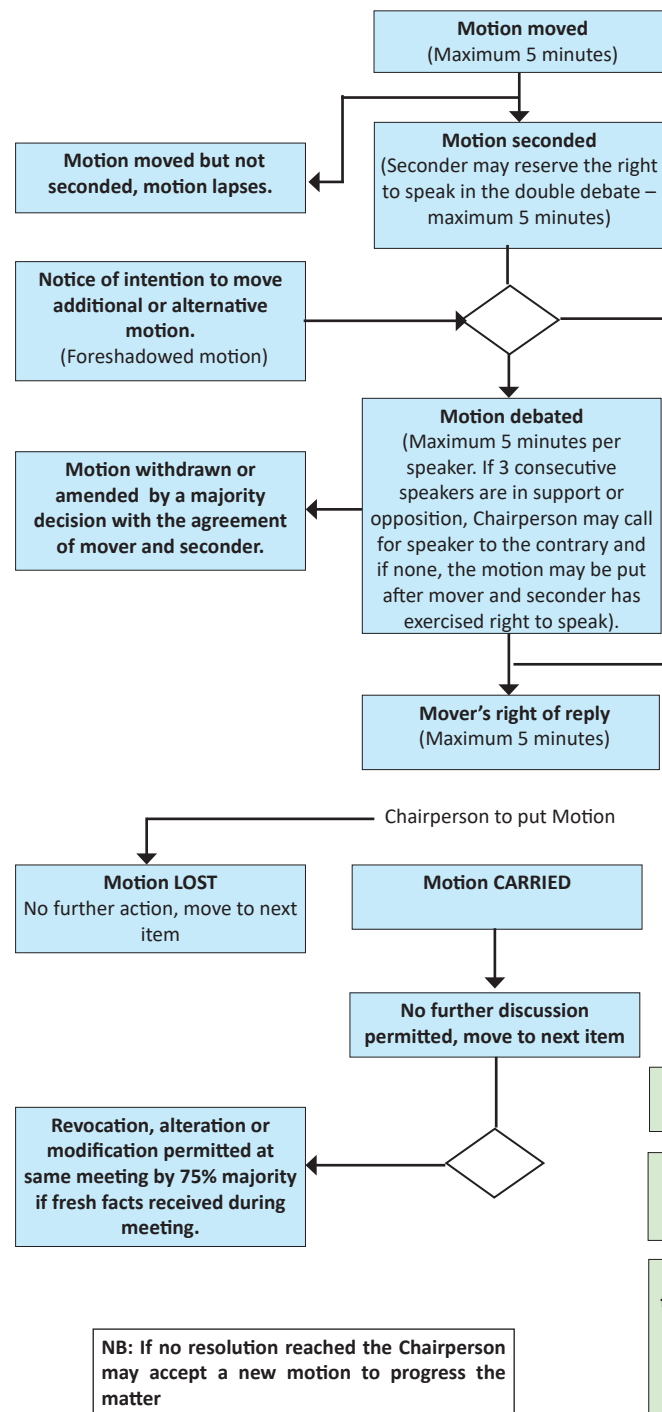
**Motion moved**
(Maximum 5 minutes)

**Motion moved but not seconded, motion lapses.**

**Motion seconded**
(Seconder may reserve the right to speak in the double debate – maximum 5 minutes)

**Notice of intention to move additional or alternative motion.**
(Foreshadowed motion)

**Motion withdrawn or amended by a majority decision with the agreement of mover and seconder.**

**Motion debated**
(Maximum 5 minutes per speaker. If 3 consecutive speakers are in support or opposition, Chairperson may call for speaker to the contrary and if none, the motion may be put after mover and seconder has exercised right to speak).

**Mover's right of reply**
(Maximum 5 minutes)

Chairperson to put Motion

**Motion LOST**
No further action, move to next item

**Motion CARRIED**

**No further discussion permitted, move to next item**

**Revocation, alteration or modification permitted at same meeting by 75% majority if fresh facts received during meeting.**

**NB: If no resolution reached the Chairperson may accept a new motion to progress the matter**